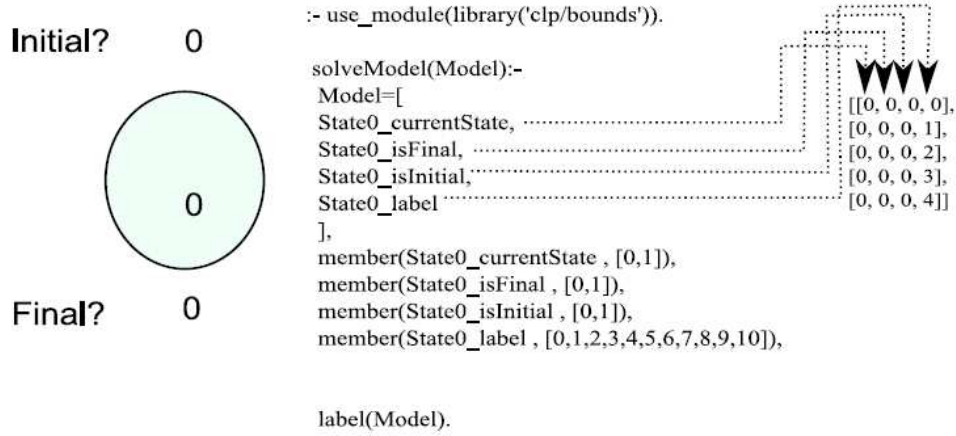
Initial? 0

0

Final? 0

:- use_module(library('clp/bounds')).

solveModel(Model):-
Model=[
State0_currentState,
State0_isFinal,
State0_isInitial,
State0_label
],
member(State0_currentState , [0,1]),
member(State0_isFinal , [0,1]),
member(State0_isInitial , [0,1]),
member(State0_label , [0,1,2,3,4,5,6,7,8,9,10]),

label(Model).

[[0, 0, 0, 0],
[0, 0, 0, 1],
[0, 0, 0, 2],
[0, 0, 0, 3],
[0, 0, 0, 4]]